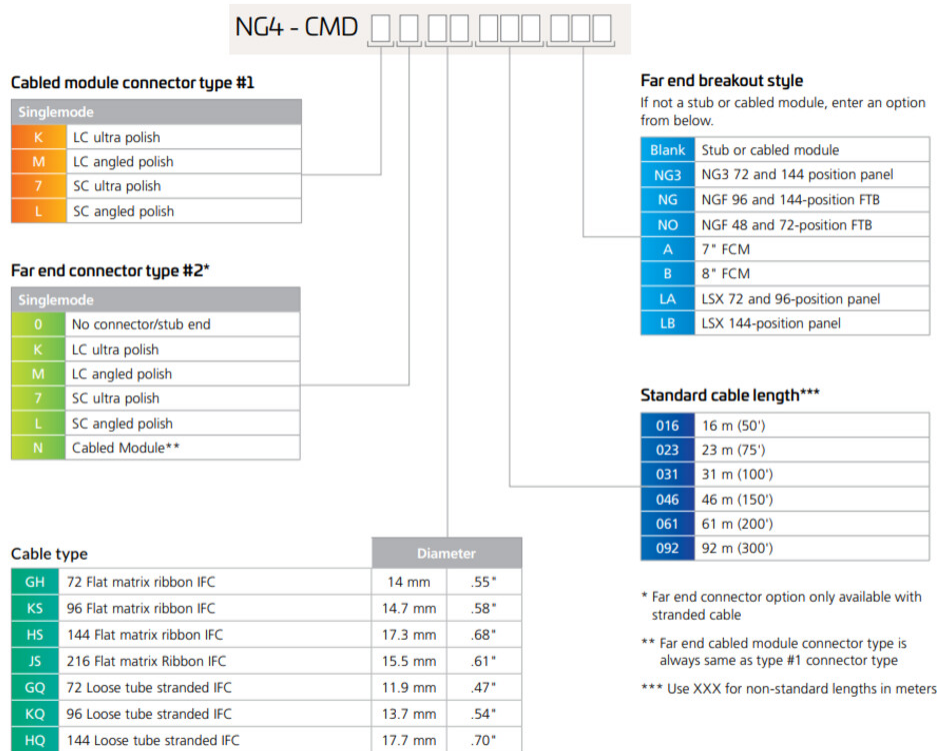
NG4 - CMD

Cabled module connector type #1

| Singlemode | |
|---|---|
| K | LC ultra polish |
| M | LC angled polish |
| 7 | SC ultra polish |
| L | SC angled polish |

Far end connector type #2*

| Singlemode | |
|---|---|
| 0 | No connector/stub end |
| K | LC ultra polish |
| M | LC angled polish |
| 7 | SC ultra polish |
| L | SC angled polish |
| N | Cabled Module** |

Cable type

| | | Diameter | |
|---|---|---|---|
| GH | 72 Flat matrix ribbon IFC | 14 mm | .55" |
| KS | 96 Flat matrix ribbon IFC | 14.7 mm | .58" |
| HS | 144 Flat matrix ribbon IFC | 17.3 mm | .68" |
| JS | 216 Flat matrix Ribbon IFC | 15.5 mm | .61" |
| GQ | 72 Loose tube stranded IFC | 11.9 mm | .47" |
| KQ | 96 Loose tube stranded IFC | 13.7 mm | .54" |
| HQ | 144 Loose tube stranded IFC | 17.7 mm | .70" |

Far end breakout style
If not a stub or cabled module, enter an option from below.

| | |
|---|---|
| Blank | Stub or cabled module |
| NG3 | NG3 72 and 144 position panel |
| NG | NGF 96 and 144-position FTB |
| NO | NGF 48 and 72-position FTB |
| A | 7" FCM |
| B | 8" FCM |
| LA | LSX 72 and 96-position panel |
| LB | LSX 144-position panel |

Standard cable length***

| | |
|---|---|
| 016 | 16 m (50') |
| 023 | 23 m (75') |
| 031 | 31 m (100') |
| 046 | 46 m (150') |
| 061 | 61 m (200') |
| 092 | 92 m (300') |

* Far end connector option only available with stranded cable

** Far end cabled module connector type is always same as type #1 connector type

*** Use XXX for non-standard lengths in meters